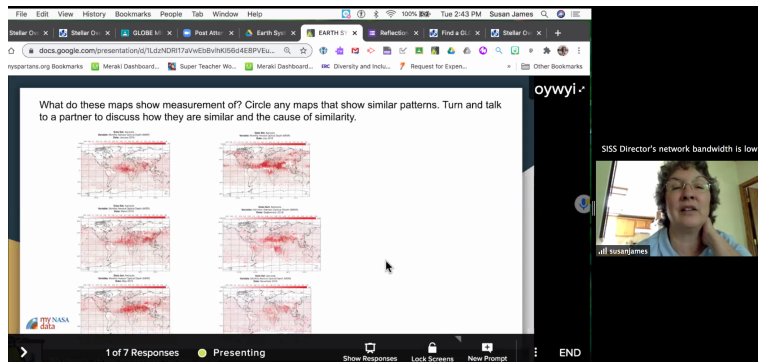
File Edit View History Bookmarks People Tab Window Help

100% Tue 2:43 PM Susan James

Steller Ov | Steller Ov | GLOBE M | Post Atter | Earth Sys | EARTH SY | Reflection | Find a GL | Steller Ov

docs.google.com/presentation/d/1LdzNDRI17aVwEbBvlhKl56d4EBPVEu...

myspartans.org Bookmarks | Meraki Dashboard... | Super Teacher Wo... | Meraki Dashboard... | Diversity and Inclu... | Request for Expen... | Other Bookmarks

What do these maps show measurement of? Circle any maps that show similar patterns. Turn and talk to a partner to discuss how they are similar and the cause of similarity.

my NASA data

oywyi

SISS Director's network bandwidth is low

susanjames

1 of 7 Responses

Presenting

Show Responses

Lock Screens

New Prompt

END